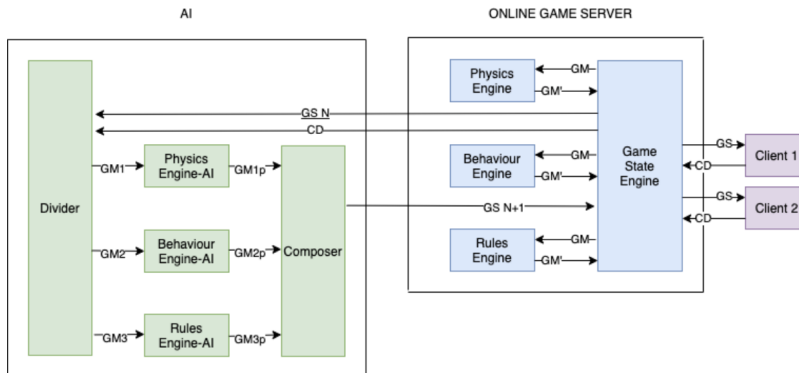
AI

ONLINE GAME SERVER

Physics Engine

GM

GM'

GS N

CD

Behaviour Engine

GM

GM'

Game State Engine

GS

CD

Client 1

GS

CD

Client 2

Rules Engine

GM

GM'

GS N+1

Divider

GM1

Physics Engine-AI

GM1p

GM2

Behaviour Engine-AI

GM2p

Composer

GM3

Rules Engine-AI

GM3p